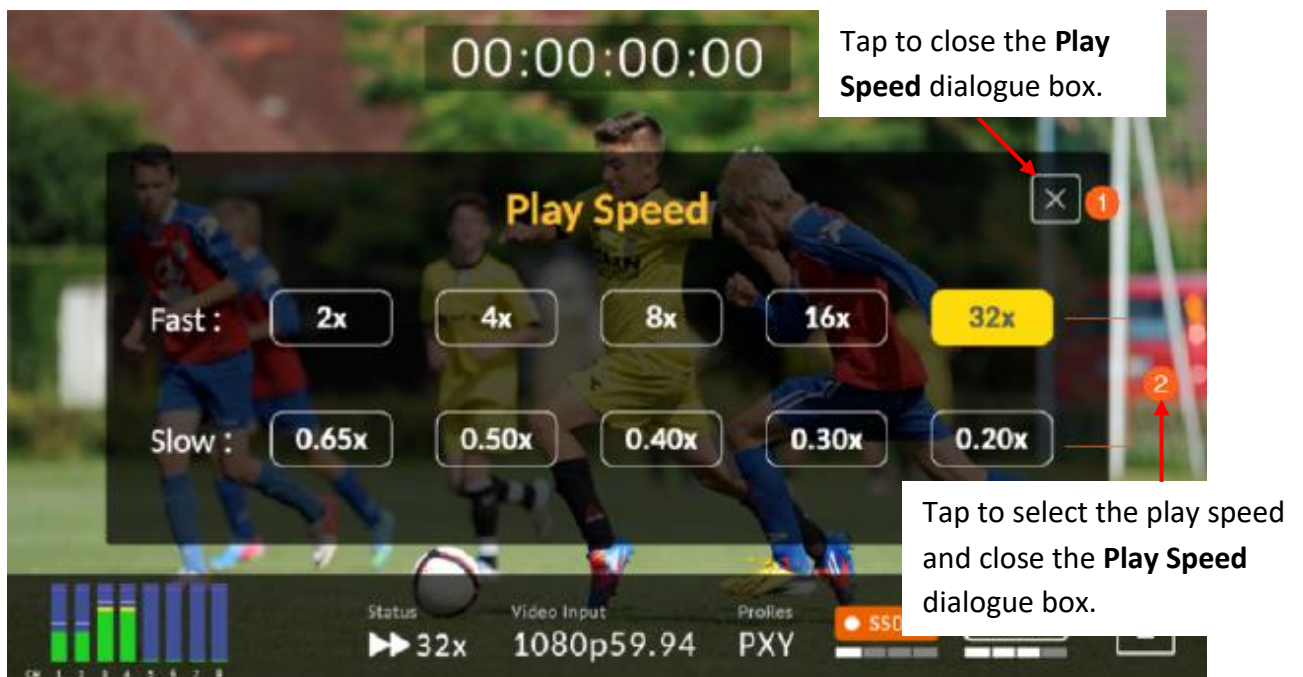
00:00:00:00

Tap to close the **Play Speed** dialogue box.

Play Speed

1

Fast :
2x
4x
8x
16x
32x

2

Slow :
0.65x
0.50x
0.40x
0.30x
0.20x

Tap to select the play speed and close the **Play Speed** dialogue box.

CH 1 2 3 4 5 6 7 8

Status
▶▶32x

Video Input
1080p59.94

Profiles
PXY

SSD